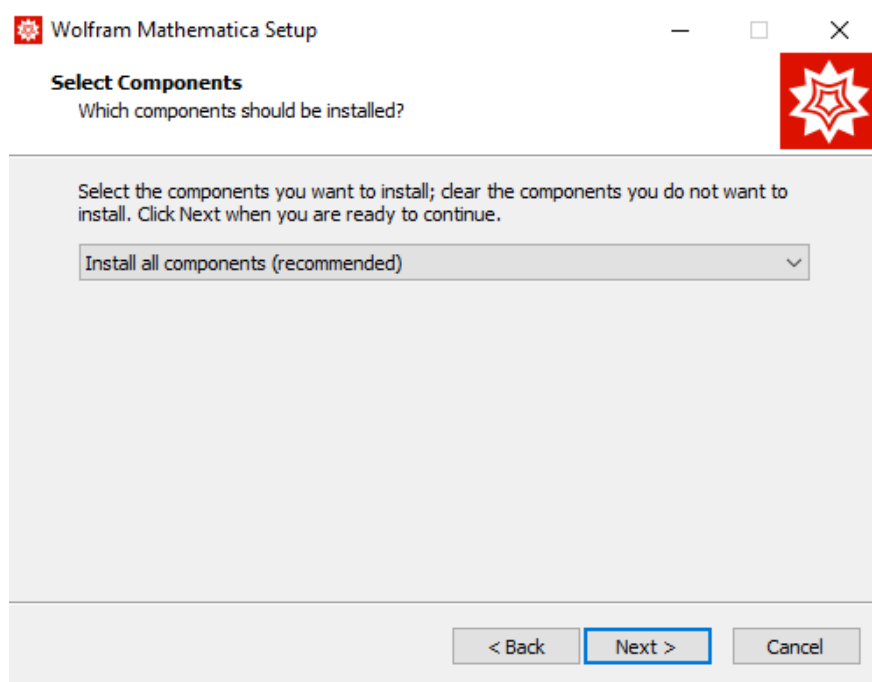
Wolfram Mathematica Setup

Select Components
Which components should be installed?

Select the components you want to install; clear the components you do not want to install. Click Next when you are ready to continue.

Install all components (recommended)

< Back
Next >
Cancel